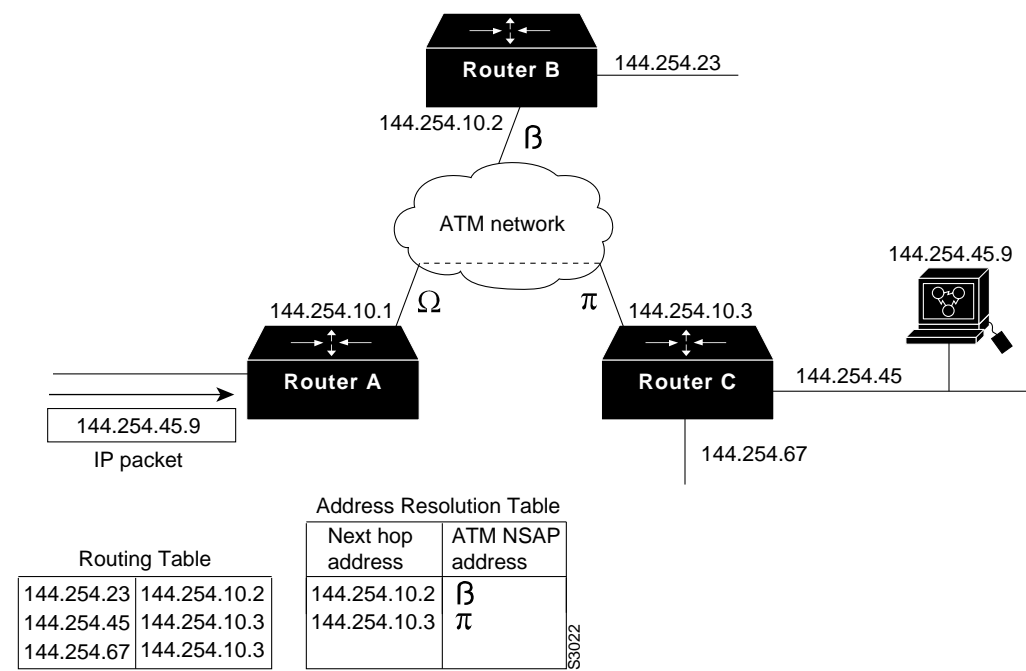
Router B
144.254.23
144.254.10.2
ß
ATM network
144.254.45.9
144.254.10.1
Ω
π
144.254.10.3
Router A
Router C
144.254.45
144.254.45.9
IP packet
144.254.67

Address Resolution Table

| Next hop address | ATM NSAP address |
|---|---|
| 144.254.10.2 | ß |
| 144.254.10.3 | π |

Routing Table

| | |
|---|---|
| 144.254.23 | 144.254.10.2 |
| 144.254.45 | 144.254.10.3 |
| 144.254.67 | 144.254.10.3 |

S3022